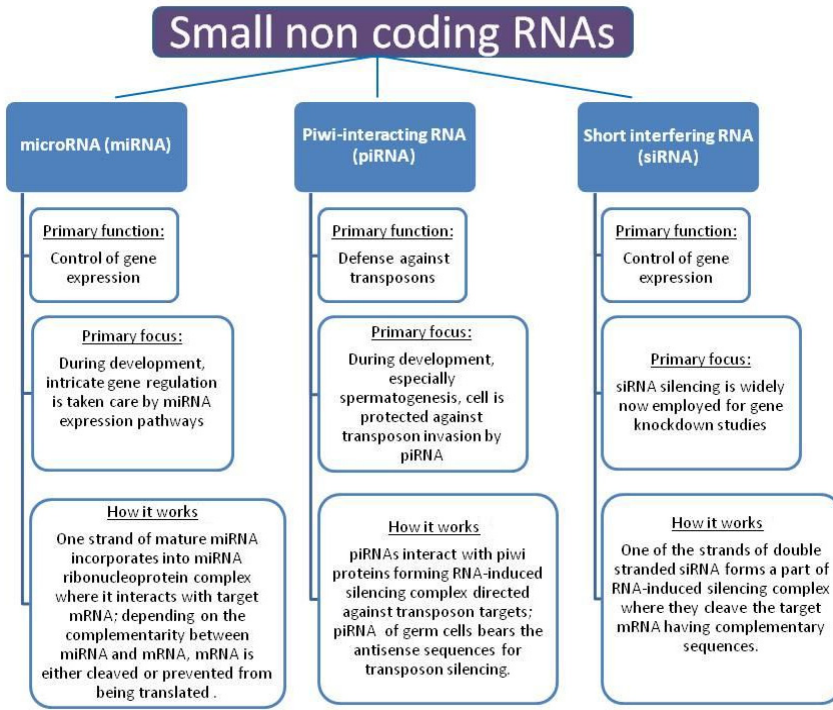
Small non coding RNAs

microRNA (miRNA)

Primary function:
Control of gene expression

Primary focus:
During development, intricate gene regulation is taken care by miRNA expression pathways

How it works
One strand of mature miRNA incorporates into miRNA ribonucleoprotein complex where it interacts with target mRNA; depending on the complementarity between miRNA and mRNA, mRNA is either cleaved or prevented from being translated .

Piwi-interacting RNA (piRNA)

Primary function:
Defense against transposons

Primary focus:
During development, especially spermatogenesis, cell is protected against transposon invasion by piRNA

How it works
piRNAs interact with piwi proteins forming RNA-induced silencing complex directed against transposon targets; piRNA of germ cells bears the antisense sequences for transposon silencing.

Short interfering RNA (siRNA)

Primary function:
Control of gene expression

Primary focus:
siRNA silencing is widely now employed for gene knockdown studies

How it works
One of the strands of double stranded siRNA forms a part of RNA-induced silencing complex where they cleave the target mRNA having complementary sequences.